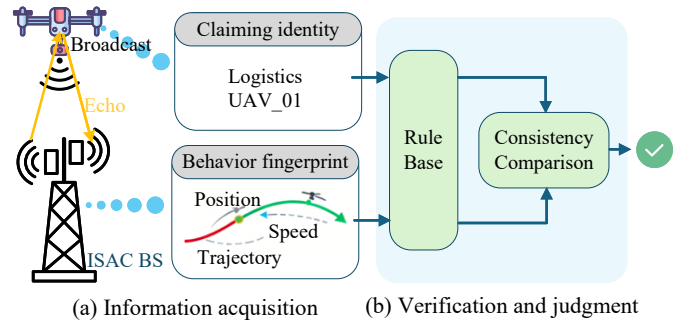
Broadcast

Echo

ISAC BS

Claiming identity

Logistics UAV_01

Behavior fingerprint

Position

Speed

Trajectory

Rule Base

Consistency Comparison

(a) Information acquisition

(b) Verification and judgment